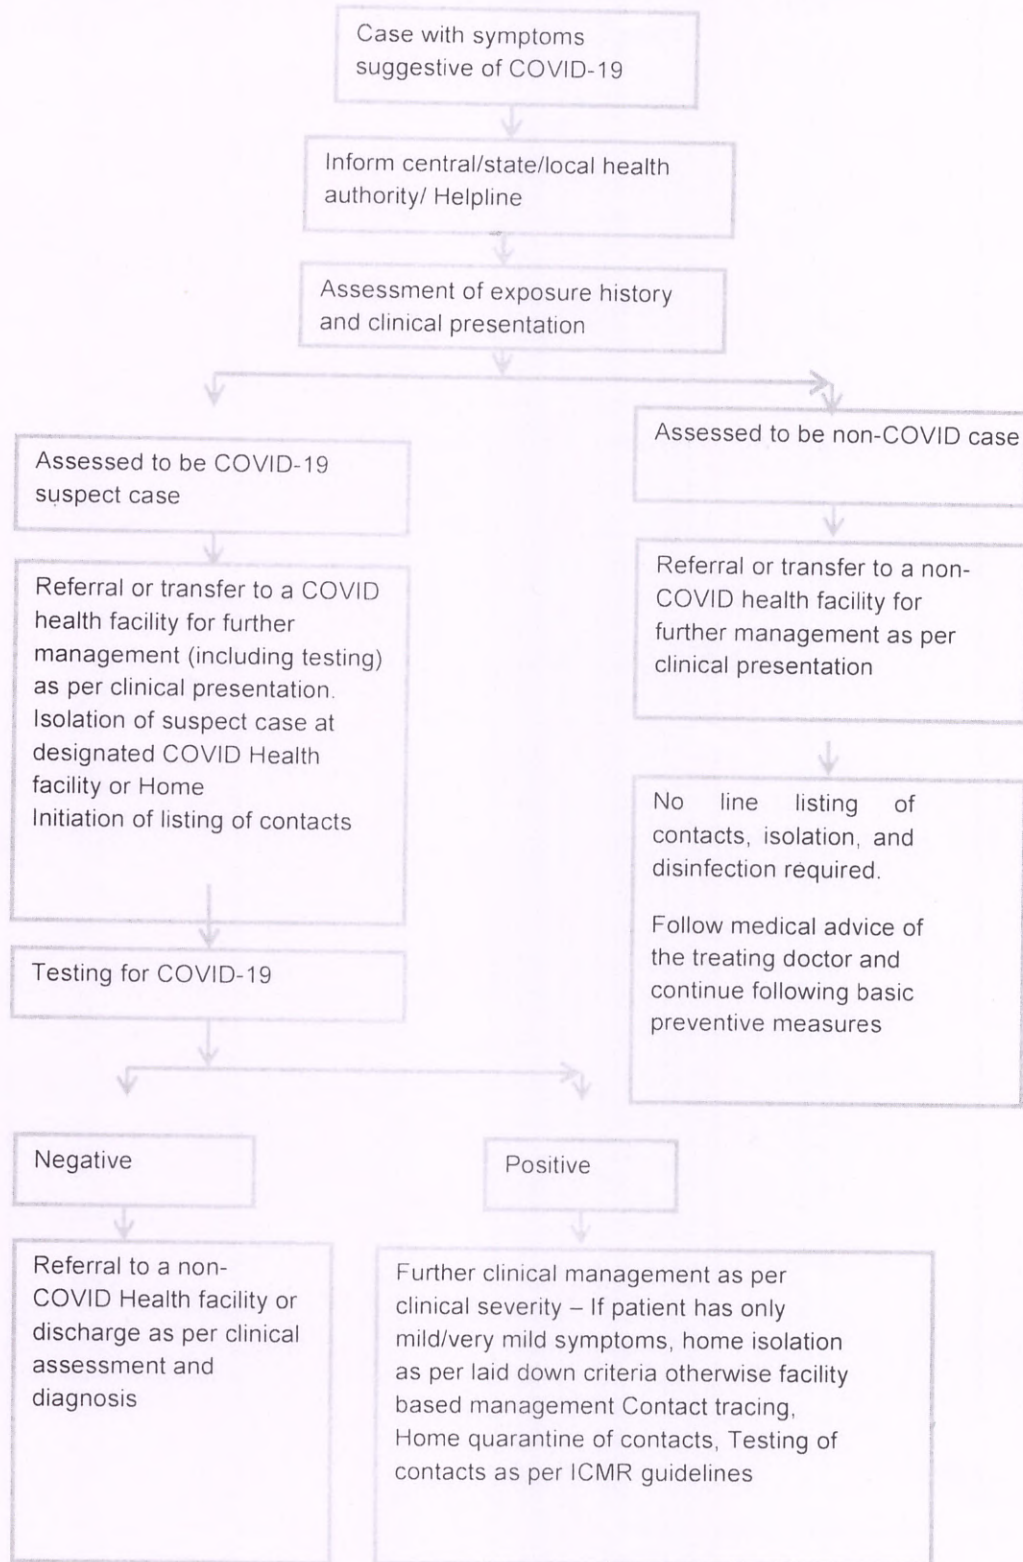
Case with symptoms suggestive of COVID-19

Inform central/state/local health authority/ Helpline

Assessment of exposure history and clinical presentation

Assessed to be COVID-19 suspect case

Referral or transfer to a COVID health facility for further management (including testing) as per clinical presentation.
Isolation of suspect case at designated COVID Health facility or Home
Initiation of listing of contacts

Testing for COVID-19

Negative

Referral to a non-COVID Health facility or discharge as per clinical assessment and diagnosis

Positive

Further clinical management as per clinical severity – If patient has only mild/very mild symptoms, home isolation as per laid down criteria otherwise facility based management Contact tracing, Home quarantine of contacts, Testing of contacts as per ICMR guidelines

Assessed to be non-COVID case

Referral or transfer to a non-COVID health facility for further management as per clinical presentation

No line listing of contacts, isolation, and disinfection required.

Follow medical advice of the treating doctor and continue following basic preventive measures